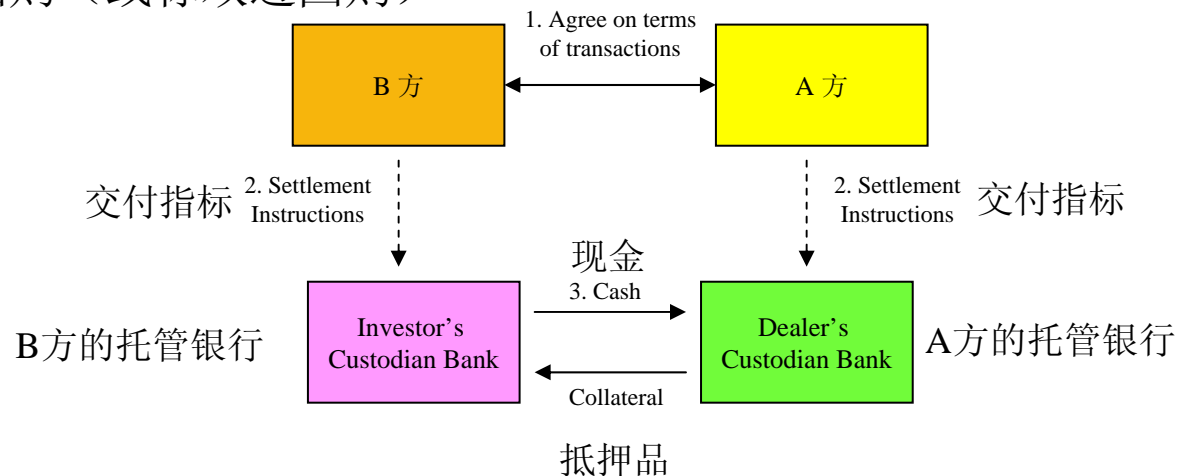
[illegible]

1. Agree on terms of transactions

B 方

A 方

交付指标 2. Settlement Instructions

2. Settlement Instructions 交付指标

现金

3. Cash

B方的托管银行

Investor's Custodian Bank

Dealer's Custodian Bank

A方的托管银行

Collateral

抵押品